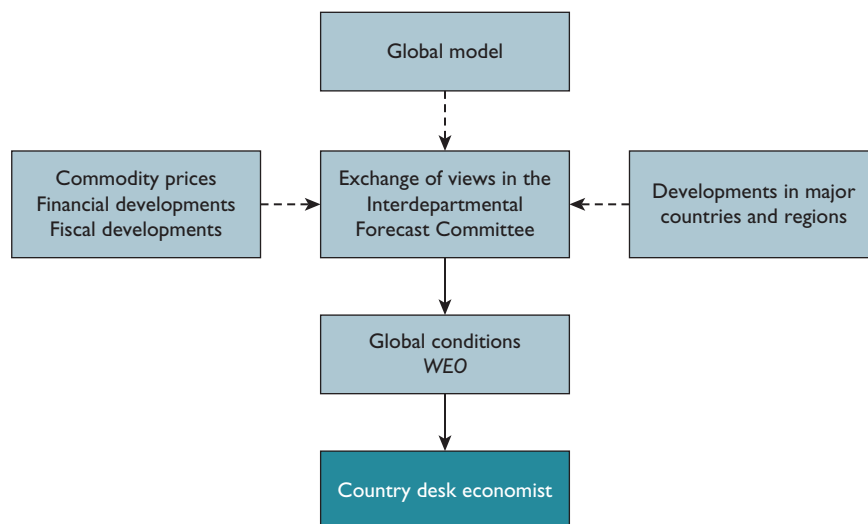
Global model

Commodity prices
Financial developments
Fiscal developments

Exchange of views in the Interdepartmental Forecast Committee

Developments in major countries and regions

Global conditions
*WEO*

Country desk economist